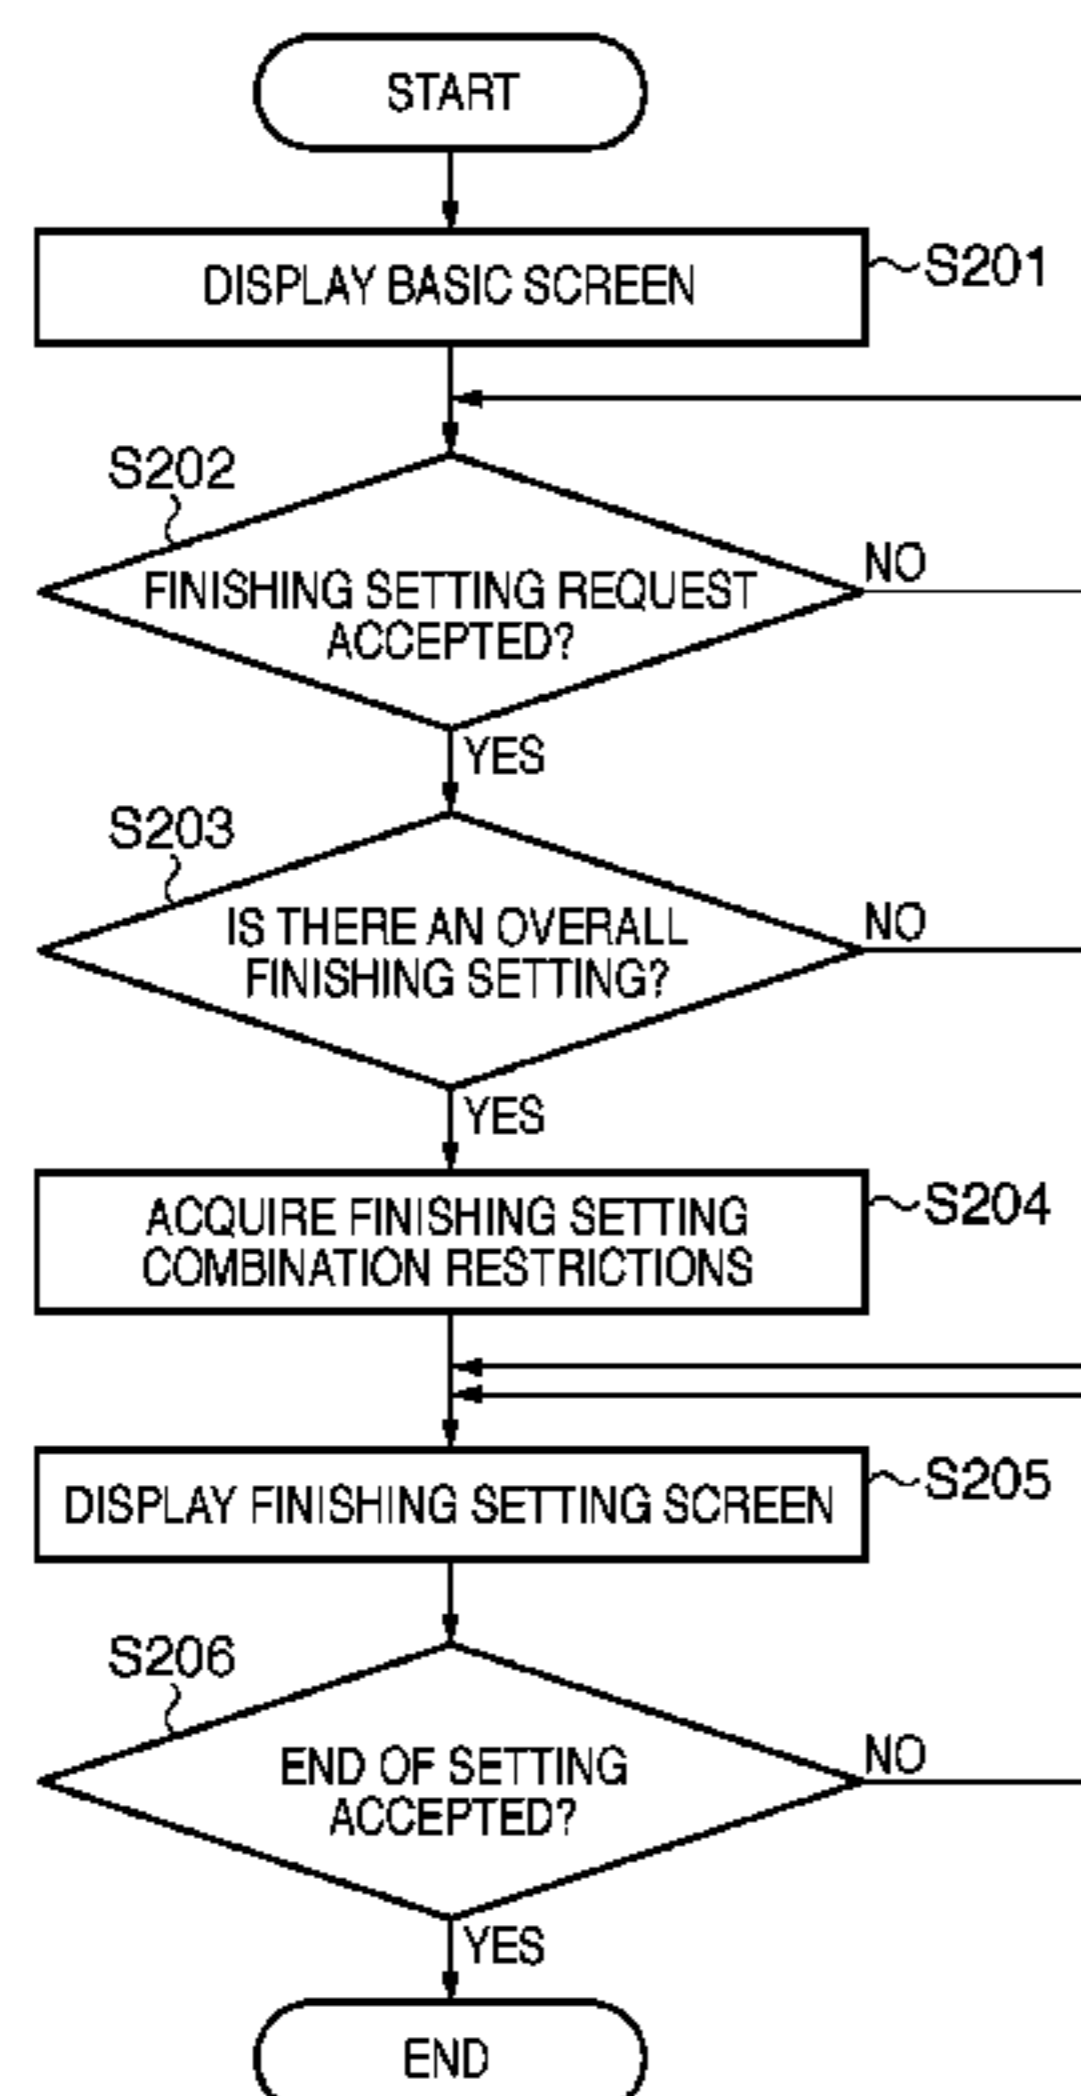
START

DISPLAY BASIC SCREEN

S201

S202

FINISHING SETTING REQUEST ACCEPTED?

NO

YES

S203

IS THERE AN OVERALL FINISHING SETTING?

NO

YES

ACQUIRE FINISHING SETTING COMBINATION RESTRICTIONS

S204

DISPLAY FINISHING SETTING SCREEN

S205

S206

END OF SETTING ACCEPTED?

NO

YES

END